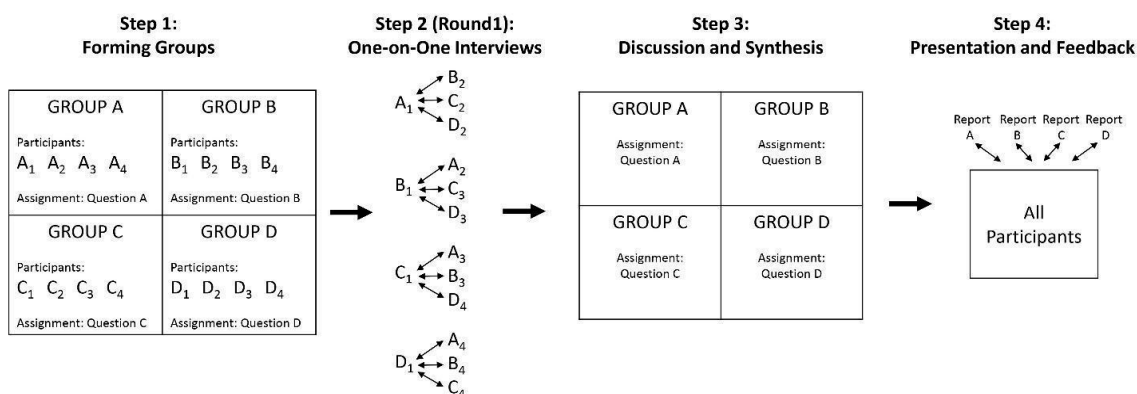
Step 1:
Forming Groups

| GROUP A | GROUP B |
|---|---|
| Participants: $A_1$ $A_2$ $A_3$ $A_4$ | Participants: $B_1$ $B_2$ $B_3$ $B_4$ |
| Assignment: Question A | Assignment: Question B |
| GROUP C | GROUP D |
| Participants: $C_1$ $C_2$ $C_3$ $C_4$ | Participants: $D_1$ $D_2$ $D_3$ $D_4$ |
| Assignment: Question C | Assignment: Question D |

Step 2 (Round1):
One-on-One Interviews

$A_1$ $B_2$ $C_2$ $D_2$

$B_1$ $A_2$ $C_3$ $D_3$

$C_1$ $A_3$ $B_3$ $D_4$

$D_1$ $A_4$ $B_4$ $C_4$

Step 3:
Discussion and Synthesis

| GROUP A | GROUP B |
|---|---|
| Assignment: Question A | Assignment: Question B |
| GROUP C | GROUP D |
| Assignment: Question C | Assignment: Question D |

Step 4:
Presentation and Feedback

Report A Report B Report C Report D

All Participants